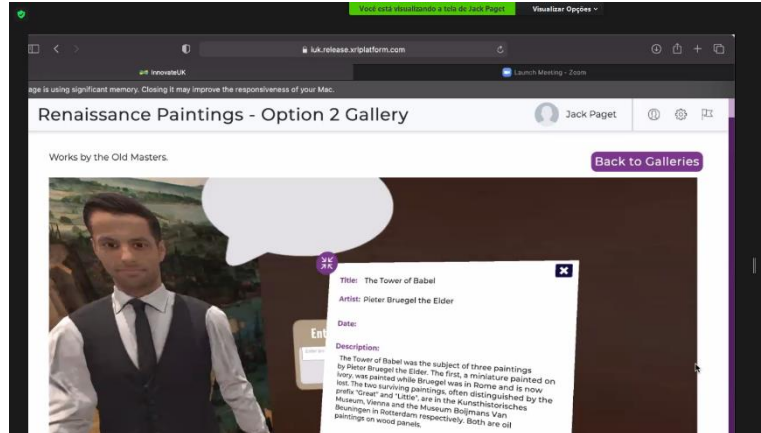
Você está visualizando a tela de Jack Paget

Visualizar Opções

luk.release.xrlplatform.com

innovateUK

Launch Meeting - Zoom

age is using significant memory. Closing it may improve the responsiveness of your Mac.

Renaissance Paintings - Option 2 Gallery

Jack Paget

Works by the Old Masters.

Back to Galleries

Ent

Title: The Tower of Babel

Artist: Pieter Bruegel the Elder

Date:

Description:

The Tower of Babel was the subject of three paintings by Pieter Bruegel the Elder. The first, a miniature painted on ivory, was painted while Bruegel was in Rome and is now lost. The two surviving paintings, often distinguished by the prefix "Great" and "Little", are in the Kunsthistorisches Museum, Vienna and the Museum Boijmans Van Beuningen in Rotterdam respectively. Both are oil paintings on wood panels.